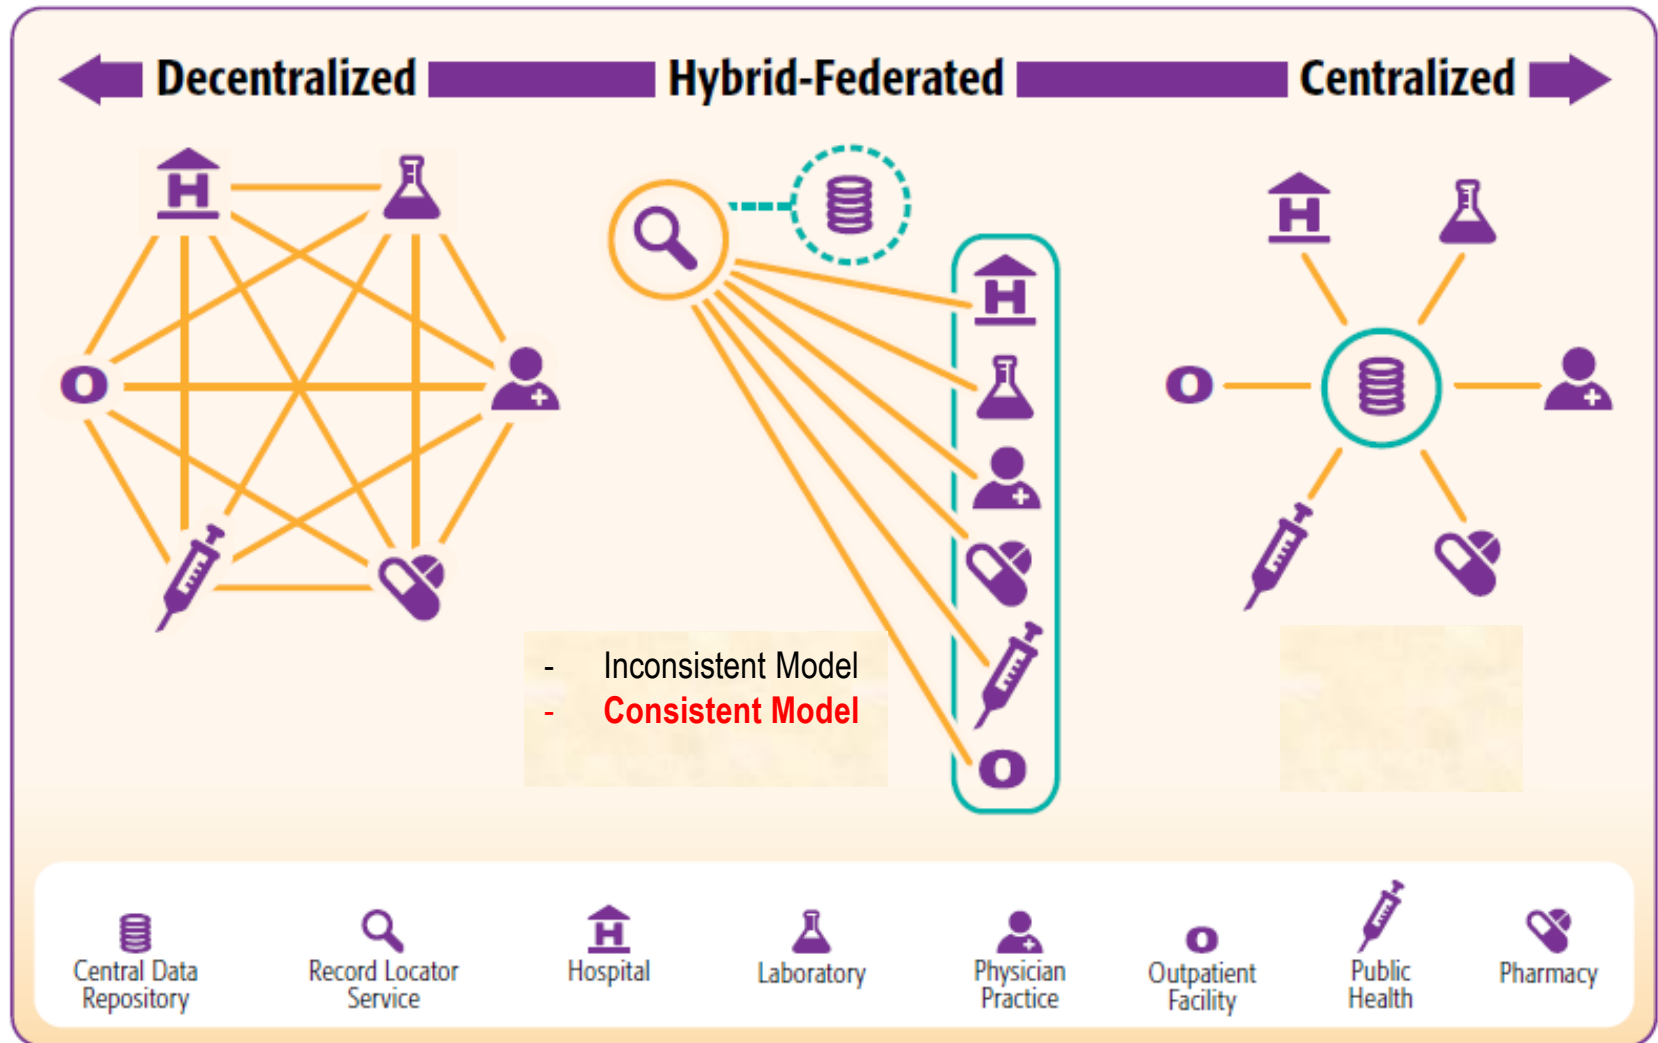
Decentralized Hybrid-Federated Centralized

H

O

H

H

O

- Inconsistent Model
- Consistent Model

H

O

Central Data Repository

Record Locator Service

H
Hospital

Laboratory

Physician Practice

O
Outpatient Facility

Public Health

Pharmacy